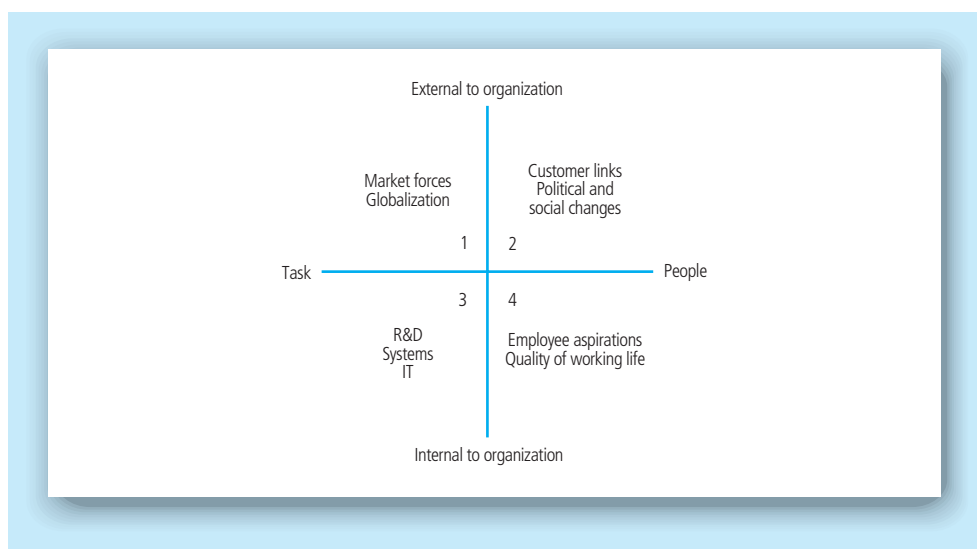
External to organization

Market forces
Globalization

Customer links
Political and
social changes

1 2

Task

People

3 4

R&D
Systems
IT

Employee aspirations
Quality of working life

Internal to organization